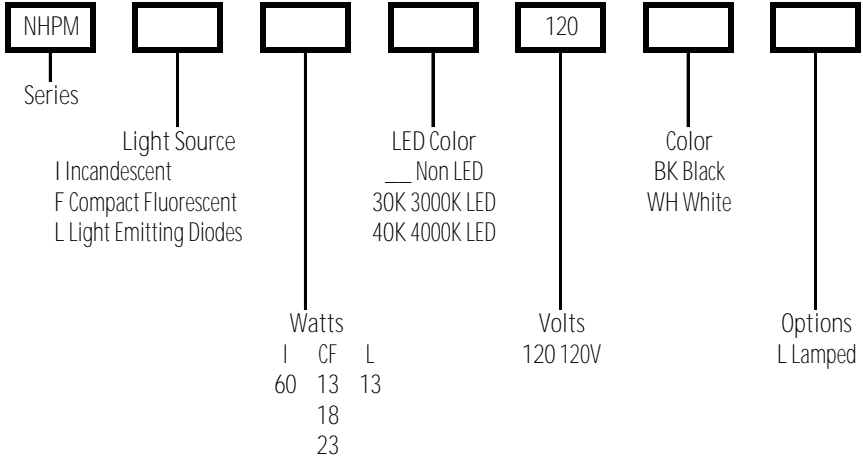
NHPM

120

Series

Light Source
I Incandescent
F Compact Fluorescent
L Light Emitting Diodes

LED Color
__ Non LED
30K 3000K LED
40K 4000K LED

Color
BK Black
WH White

Watts

| I | CF | L |
|---|---|---|
| 60 | 13 | 13 |
| | 18 | |
| | 23 | |

Volts
120 120V

Options
L Lamped